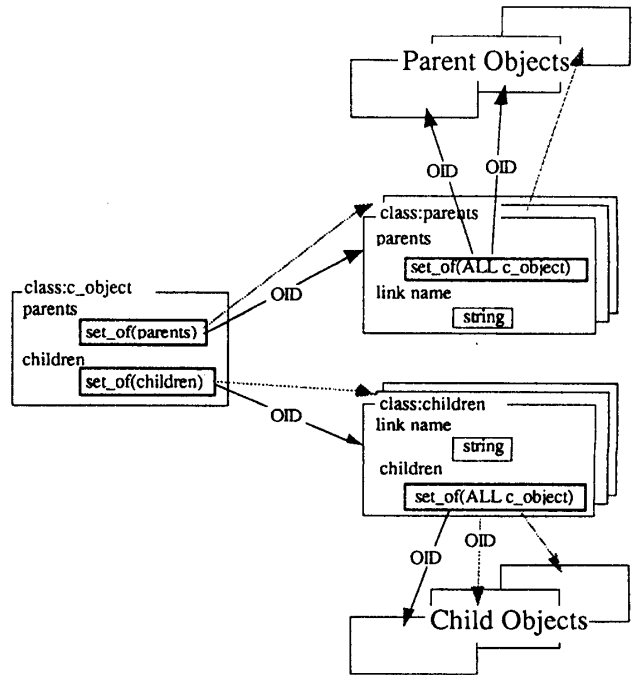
Parent Objects

OID

OID

class:parents
parents
set_of(ALL c_object)
link name
string

class:c_object
parents
set_of(parents)
children
set_of(children)

OID

OID

class:children
link name
string
children
set_of(ALL c_object)

OID

OID

Child Objects